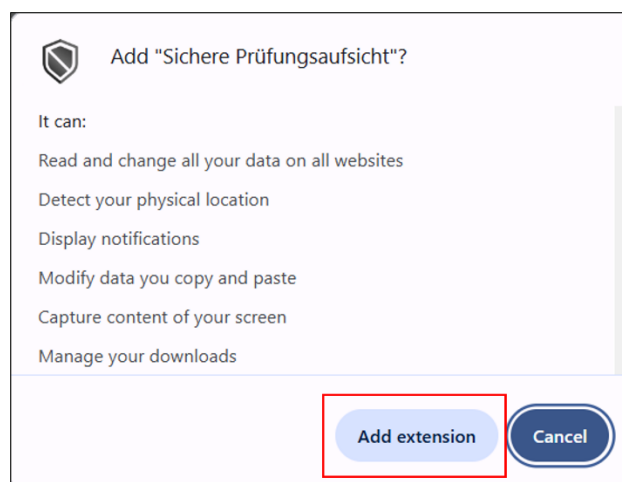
Add "Sichere Prüfungsaufsicht"?

It can:

Read and change all your data on all websites

Detect your physical location

Display notifications

Modify data you copy and paste

Capture content of your screen

Manage your downloads

Add extension

Cancel